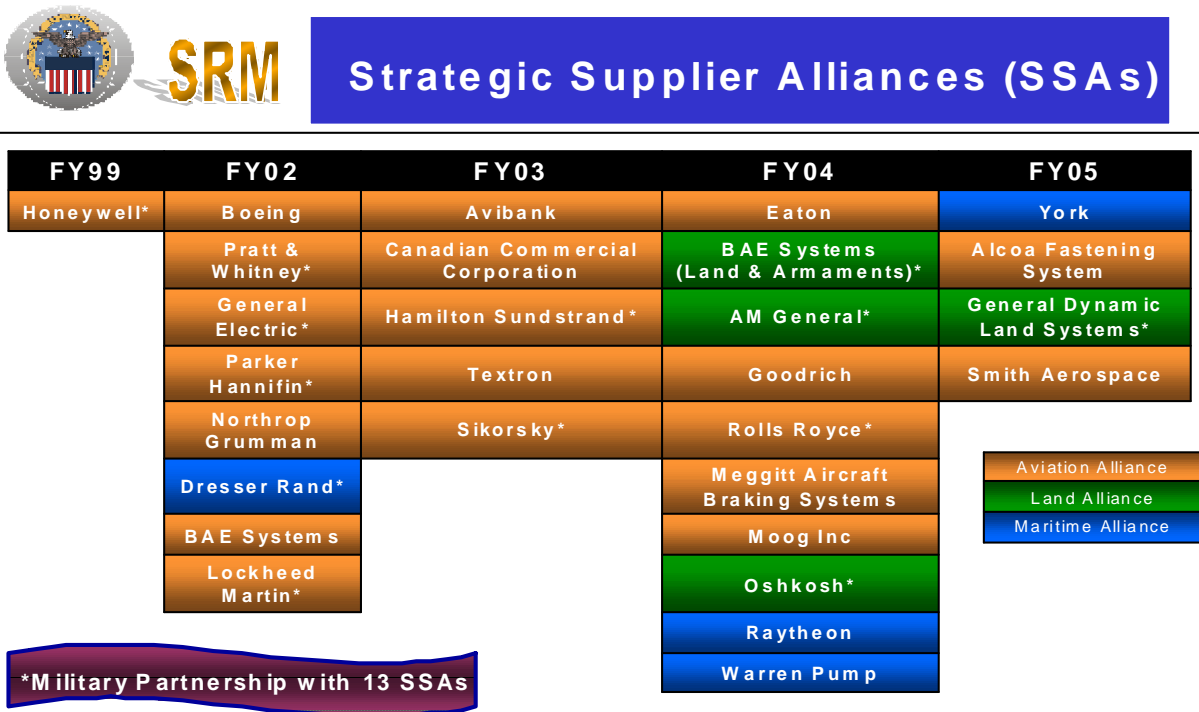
SRM

Strategic Supplier Alliances (SSAs)

| FY99 | FY02 | FY03 | FY04 | FY05 |
|---|---|---|---|---|
| Honeywell* | Boeing | Avibank | Eaton | York |
| | Pratt & Whitney* | Canadian Commercial Corporation | BAE Systems (Land & Armaments)* | Alcoa Fastening System |
| | General Electric* | Hamilton Sundstrand* | AM General* | General Dynamic Land Systems* |
| | Parker Hannifin* | Textron | Goodrich | Smith Aerospace |
| | Northrop Grumman | Sikorsky* | Rolls Royce* | |
| | Dresser Rand* | | Meggitt Aircraft Braking Systems | |
| | BAE Systems | | Moog Inc | |
| | Lockheed Martin* | | Oshkosh* | |
| | | | Raytheon | |
| | | | Warren Pump | |

Aviation Alliance
Land Alliance
Maritime Alliance

*Military Partnership with 13 SSAs